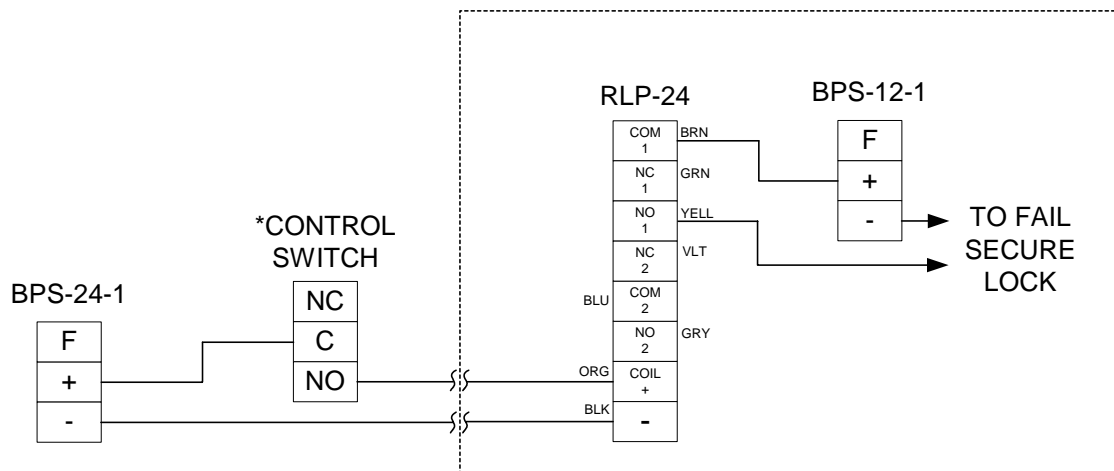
RLP-24

BPS-12-1

| COM 1 |
|---|
| NC 1 |
| NO 1 |
| NC 2 |
| COM 2 |
| NO 2 |
| COIL + |
| - |

BRN
GRN
YELL
VLT
BLU
GRY
ORG
BLK

| F |
|---|
| + |
| - |

TO FAIL SECURE LOCK

*CONTROL SWITCH

| NC |
|---|
| C |
| NO |

BPS-24-1

| F |
|---|
| + |
| - |